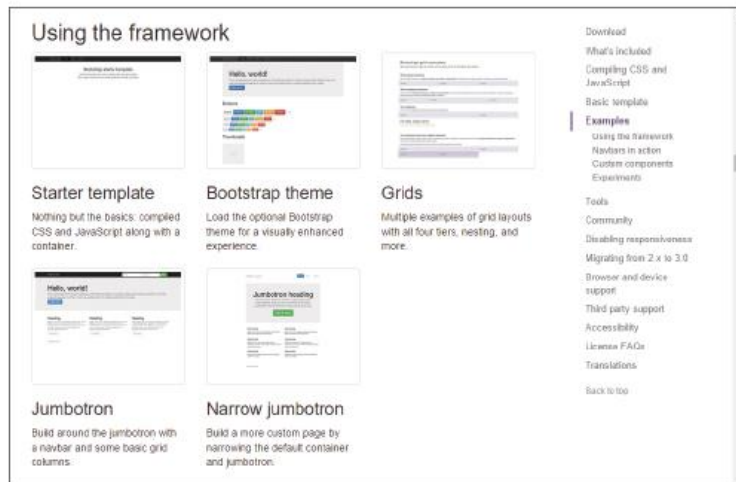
Using the framework

Bootstrap starter template

Hello, world!

Jumbotron heading

Starter template

Nothing but the basics: compiled CSS and JavaScript along with a container.

Bootstrap theme

Load the optional Bootstrap theme for a visually enhanced experience.

Grids

Multiple examples of grid layouts with all four tiers, nesting, and more.

Jumbotron

Build around the jumbotron with a navbar and some basic grid columns.

Narrow jumbotron

Build a more custom page by narrowing the default container and jumbotron.

Download
What's included
Compiling CSS and JavaScript
Basic template
Examples
Using the framework
Navbars in action
Custom components
Experiments
Tools
Community
Disabling responsiveness
Migrating from 2.x to 3.0
Browser and device support
Third party support
Accessibility
License FAQs
Translations
Back to top